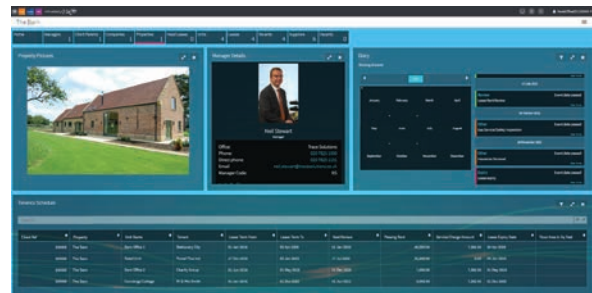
The Barn

Home | Managers | Client Reports | Companies | Properties | Rent Leases | Units | Leases | Tenants | Suppliers | Tenants

Property Pictures

Manager Details

Neil Stewart

Office
Phone
Direct phone
Email
Manager Code

Diary

Tenancy Schedule